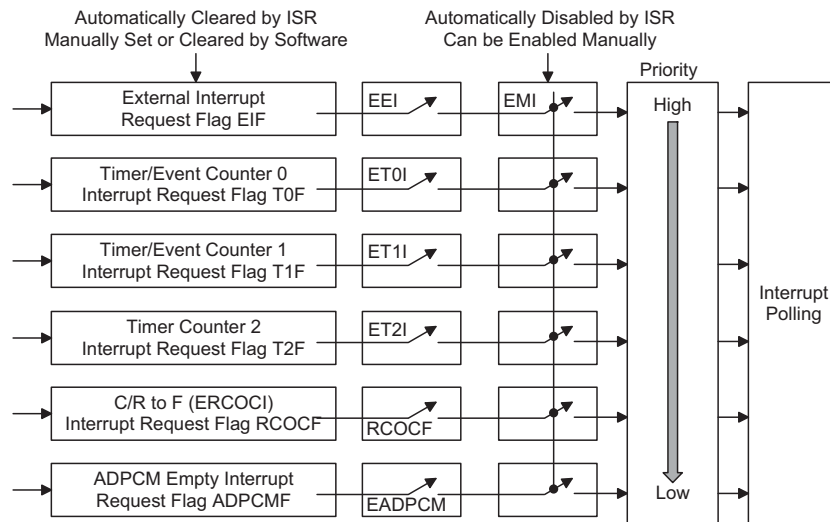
Automatically Cleared by ISR
Manually Set or Cleared by Software

Automatically Disabled by ISR
Can be Enabled Manually

Priority

External Interrupt
Request Flag EIF

EEI

EMI

High

Timer/Event Counter 0
Interrupt Request Flag T0F

ET0I

Timer/Event Counter 1
Interrupt Request Flag T1F

ET1I

Timer Counter 2
Interrupt Request Flag T2F

ET2I

Interrupt
Polling

C/R to F (ERCOCI)
Interrupt Request Flag RCOCF

RCOCF

ADPCM Empty Interrupt
Request Flag ADPCMF

EADPCM

Low